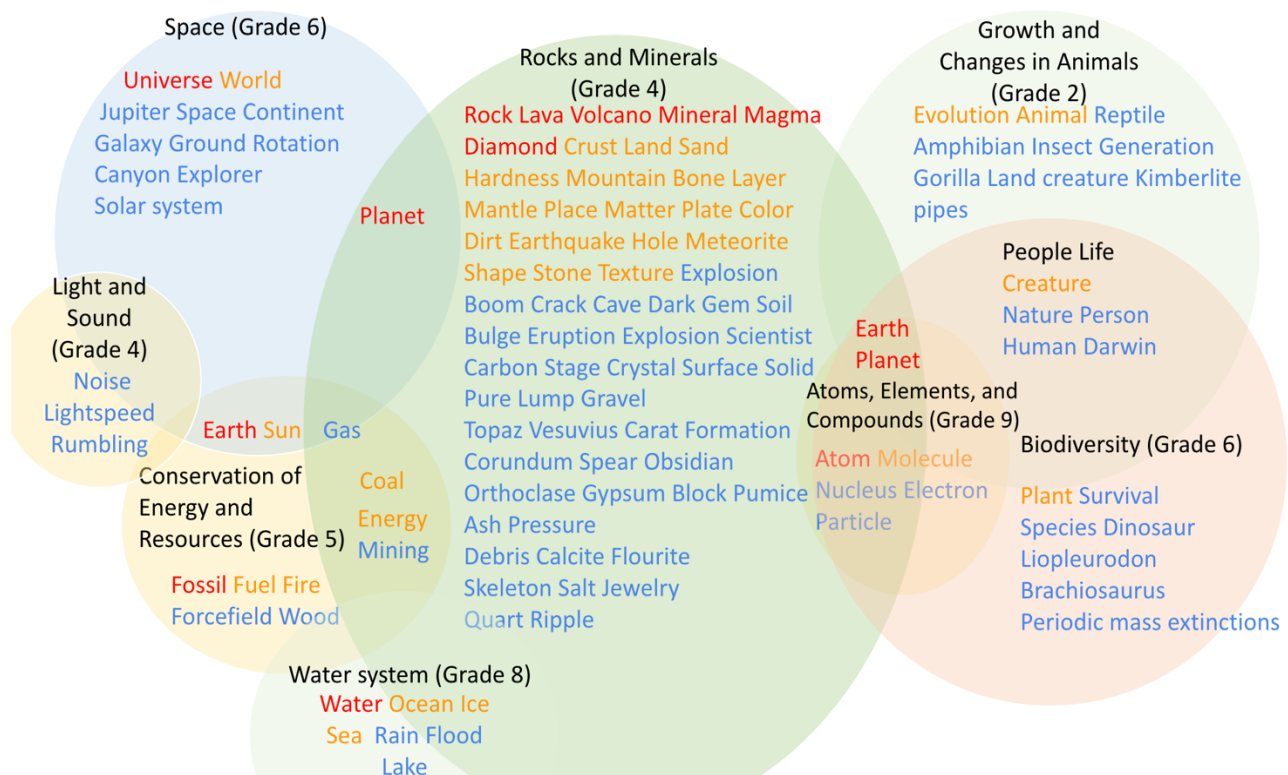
Space (Grade 6)

Universe World
Jupiter Space Continent
Galaxy Ground Rotation
Canyon Explorer
Solar system

Planet

Rocks and Minerals (Grade 4)

Rock Lava Volcano Mineral Magma
Diamond Crust Land Sand
Hardness Mountain Bone Layer
Mantle Place Matter Plate Color
Dirt Earthquake Hole Meteorite
Shape Stone Texture Explosion
Boom Crack Cave Dark Gem Soil
Bulge Eruption Explosion Scientist
Carbon Stage Crystal Surface Solid
Pure Lump Gravel
Topaz Vesuvius Carat Formation
Corundum Spear Obsidian
Orthoclase Gypsum Block Pumice
Ash Pressure
Debris Calcite Flourite
Skeleton Salt Jewelry
Quart Ripple

Growth and Changes in Animals (Grade 2)

Evolution Animal Reptile
Amphibian Insect Generation
Gorilla Land creature Kimberlite pipes

People Life
Creature
Nature Person
Human Darwin

Earth
Planet

Atoms, Elements, and Compounds (Grade 9)
Atom Molecule
Nucleus Electron
Particle

Biodiversity (Grade 6)
Plant Survival
Species Dinosaur
Liopleurodon
Brachiosaurus
Periodic mass extinctions

Light and Sound (Grade 4)
Noise
Lightspeed
Rumbling

Earth Sun Gas

Conservation of Energy and Resources (Grade 5)
Coal
Energy
Mining
Fossil Fuel Fire
Forcefield Wood

Water system (Grade 8)
Water Ocean Ice
Sea Rain Flood
Lake